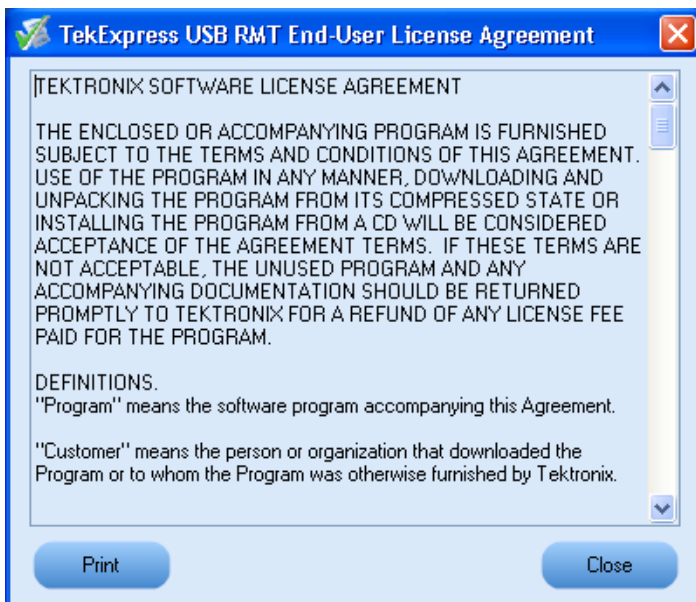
TekExpress USB RMT End-User License Agreement

TEKTRONIX SOFTWARE LICENSE AGREEMENT

THE ENCLOSED OR ACCOMPANYING PROGRAM IS FURNISHED SUBJECT TO THE TERMS AND CONDITIONS OF THIS AGREEMENT. USE OF THE PROGRAM IN ANY MANNER, DOWNLOADING AND UNPACKING THE PROGRAM FROM ITS COMPRESSED STATE OR INSTALLING THE PROGRAM FROM A CD WILL BE CONSIDERED ACCEPTANCE OF THE AGREEMENT TERMS. IF THESE TERMS ARE NOT ACCEPTABLE, THE UNUSED PROGRAM AND ANY ACCOMPANYING DOCUMENTATION SHOULD BE RETURNED PROMPTLY TO TEKTRONIX FOR A REFUND OF ANY LICENSE FEE PAID FOR THE PROGRAM.

DEFINITIONS.
"Program" means the software program accompanying this Agreement.

"Customer" means the person or organization that downloaded the Program or to whom the Program was otherwise furnished by Tektronix.

Print

Close